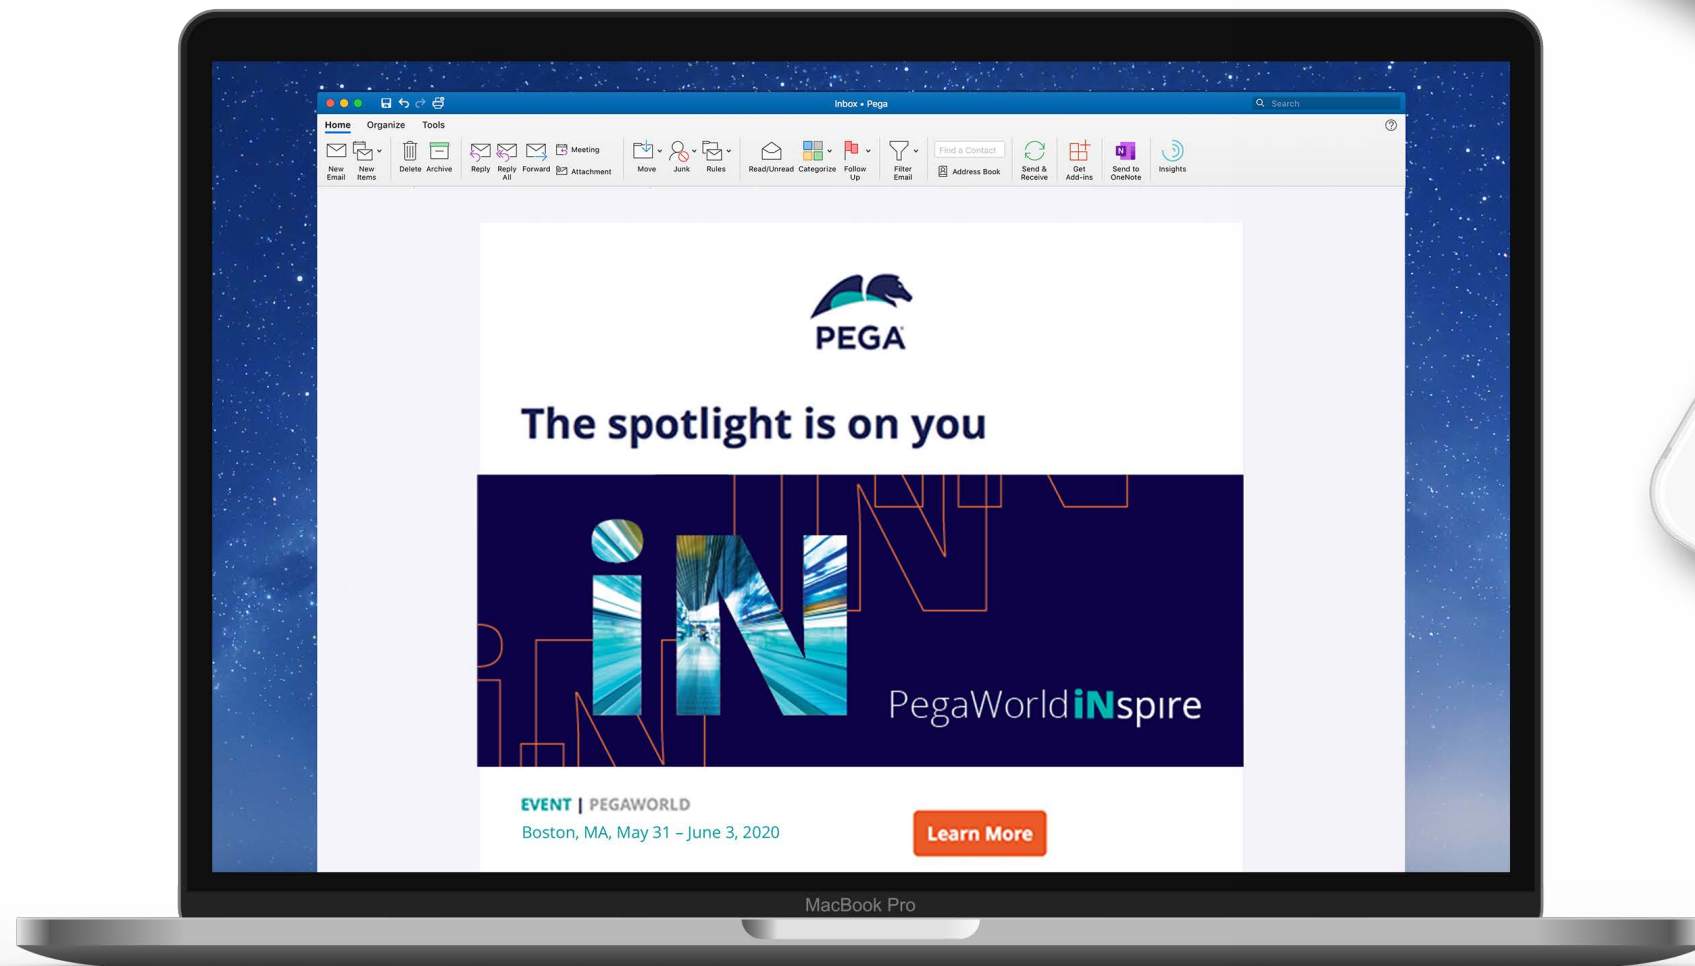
Inbox • Pega

Search

Home Organize Tools

New Email New Items Delete Archive Reply Reply All Forward Meeting Attachment Move Junk Rules Read/Unread Categorize Follow Up Filter Email Find a Contact Address Book Send & Receive Get Add-ins Send to OneNote Insights

PEGA

The spotlight is on you

iN

PegaWorld iNspire

EVENT | PEGAWORLD

Boston, MA, May 31 – June 3, 2020

Learn More

MacBook Pro